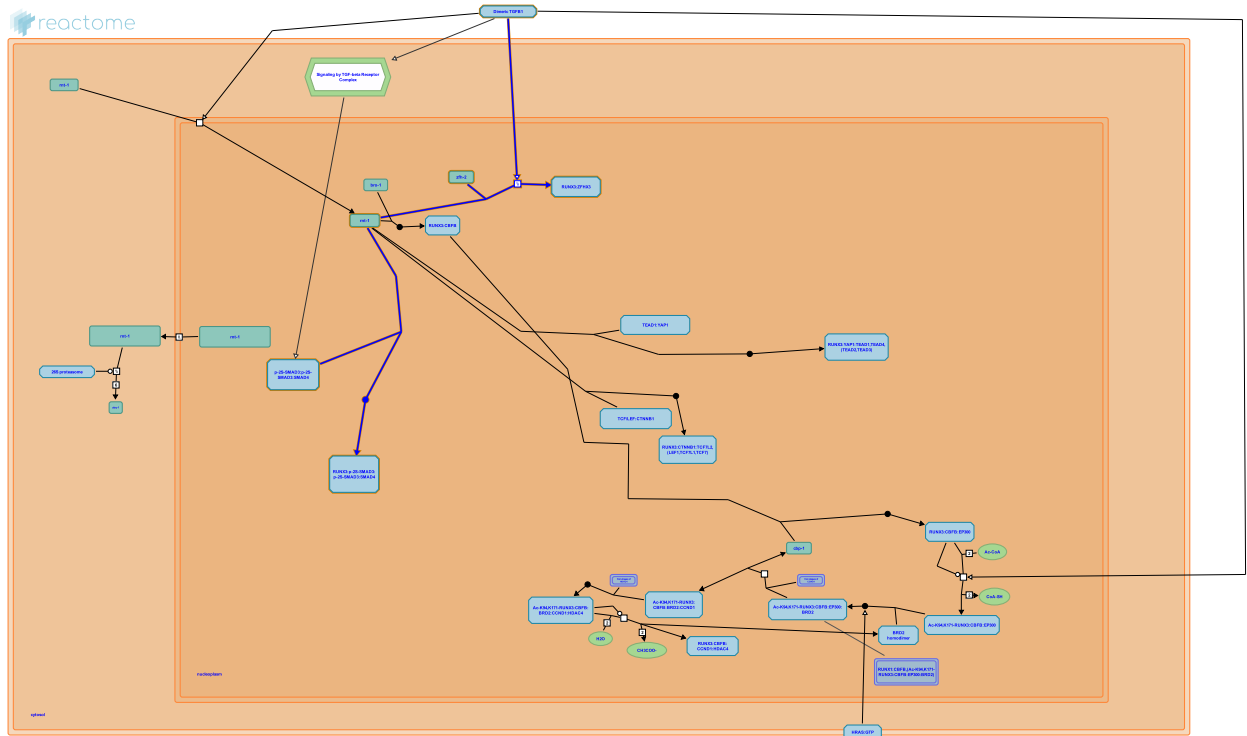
reactome

Dimeric TGFB1

Signaling by TGF-beta Receptor Complex

rnt-1

lin-1

zfh-2

RUNX3:ZFHX3

rnt-1

RUNX3:CBFB

TEAD1:YAP1

RUNX3:YAP1:TEAD1,TEAD4,(TEAD2,TEAD3)

rnt-1

rnt-1

26S proteasome

rnt-1

p-2S-SMAD3:p-2S-SMAD3:SMAD4

TCF/LEF:CTNNB1

RUNX3:CTNNB1:TCF7L2,(LEF1,TCF7L1,TCF7)

RUNX3:p-2S-SMAD3:p-2S-SMAD3:SMAD4

RUNX3:CBFB:EP300

Ac-CoA

CoA-SH

cbp-1

Ac-K94,K171-RUNX3:CBFB:BRD2:CCND1

Ac-K94,K171-RUNX3:CBFB:BRD2:CCND1:HDAC4

Ac-K94,K171-RUNX3:CBFB:EP300:BRD2

Ac-K94,K171-RUNX3:CBFB:EP300

H2O

CH3COO-

RUNX3:CBFB:CCND1:HDAC4

BRD2 homodimer

RUNX3:CBFB,(Ac-K94,K171-RUNX3:CBFB:EP300:BRD2)

HRAS:GTP

nucleoplasm

cytosol